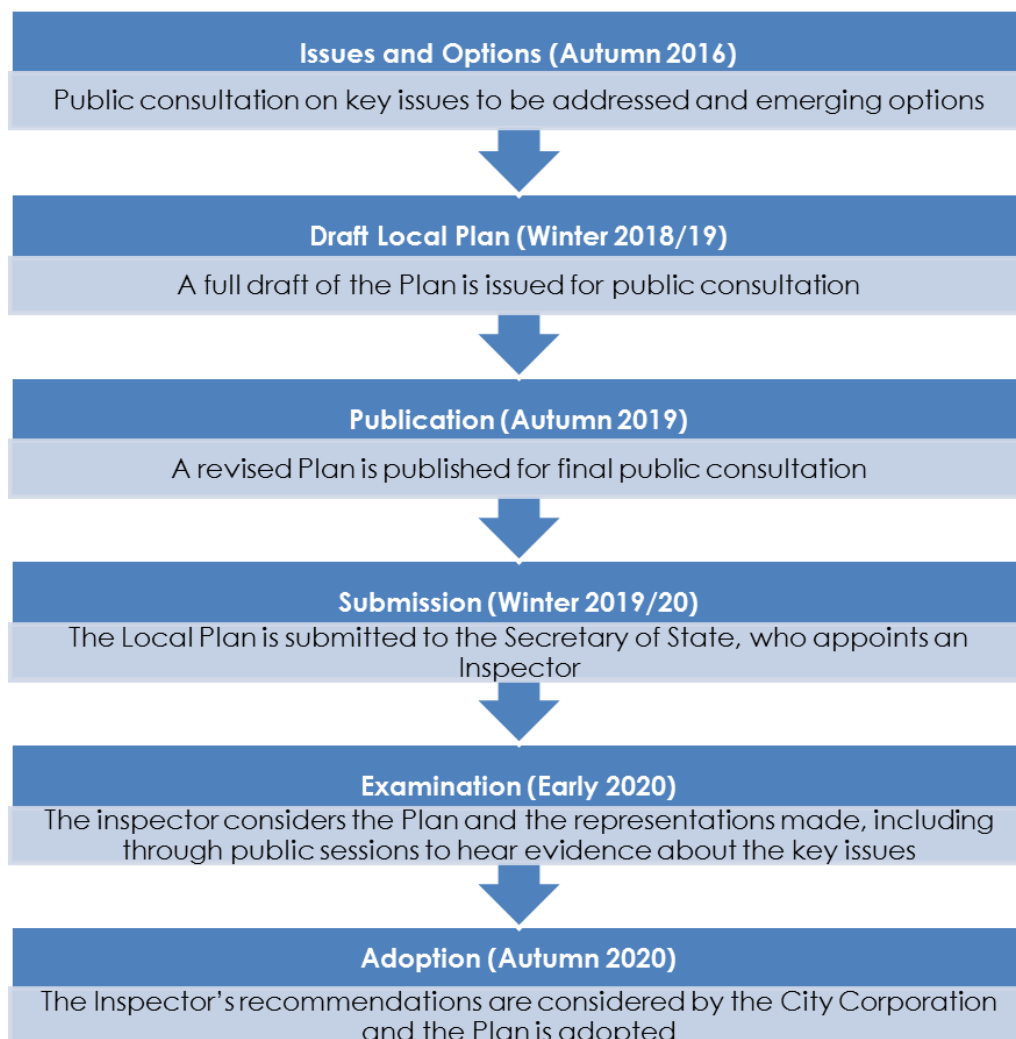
Issues and Options (Autumn 2016)

Public consultation on key issues to be addressed and emerging options

Draft Local Plan (Winter 2018/19)

A full draft of the Plan is issued for public consultation

Publication (Autumn 2019)

A revised Plan is published for final public consultation

Submission (Winter 2019/20)

The Local Plan is submitted to the Secretary of State, who appoints an Inspector

Examination (Early 2020)

The inspector considers the Plan and the representations made, including through public sessions to hear evidence about the key issues

Adoption (Autumn 2020)

The Inspector's recommendations are considered by the City Corporation and the Plan is adopted